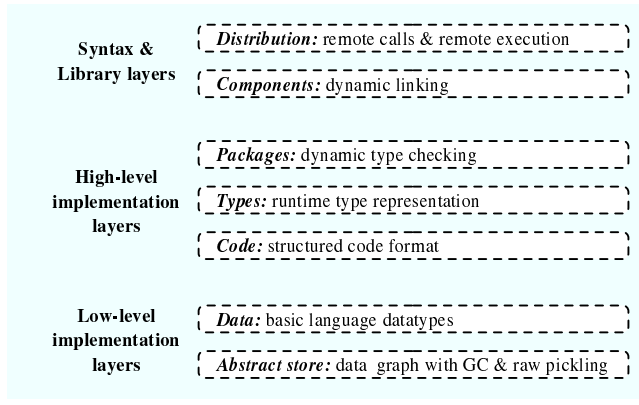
Syntax & Library layers

Distribution: remote calls & remote execution

Components: dynamic linking

High-level implementation layers

Packages: dynamic type checking

Types: runtime type representation

Code: structured code format

Low-level implementation layers

Data: basic language datatypes

Abstract store: data graph with GC & raw pickling